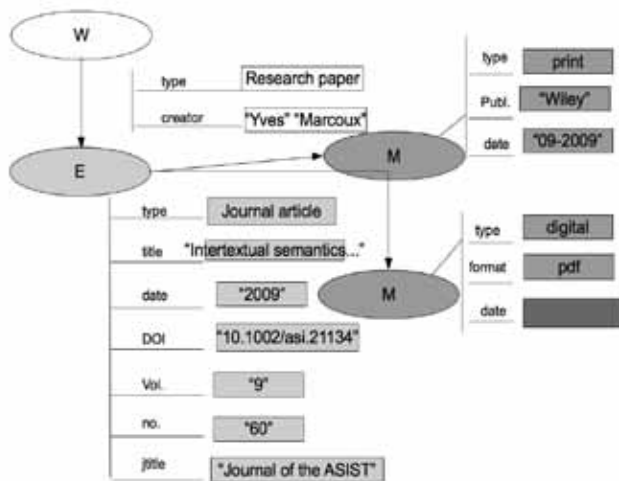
W

type Research paper

creator "Yves" "Marcoux"

type print

Publ. "Wiley"

date "09-2009"

E

M

type Journal article

title "Intertextual semantics..."

type digital

format pdf

date "2009"

M

date

DOI "10.1002/asi.21134"

Vol. "9"

no. "60"

jtitle "Journal of the ASIST"